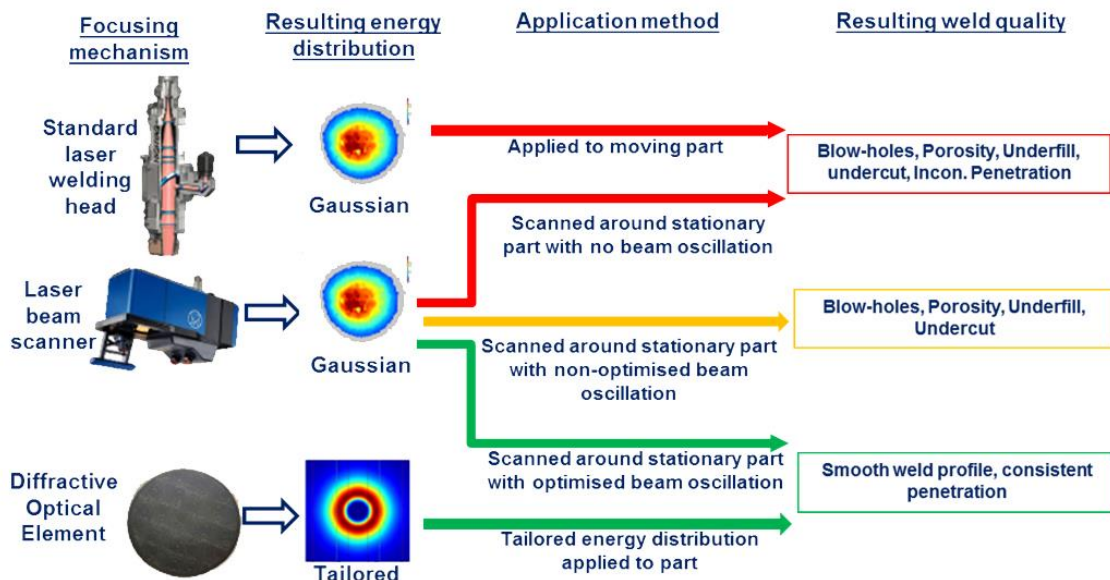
Focusing mechanism

Resulting energy distribution

Application method

Resulting weld quality

Standard laser welding head

Gaussian

Applied to moving part

Blow-holes, Porosity, Underfill, undercut, Incon. Penetration

Scanned around stationary part with no beam oscillation

Laser beam scanner

Gaussian

Blow-holes, Porosity, Underfill, Undercut

Scanned around stationary part with non-optimised beam oscillation

Scanned around stationary part with optimised beam oscillation

Smooth weld profile, consistent penetration

Diffractive Optical Element

Tailored

Tailored energy distribution applied to part